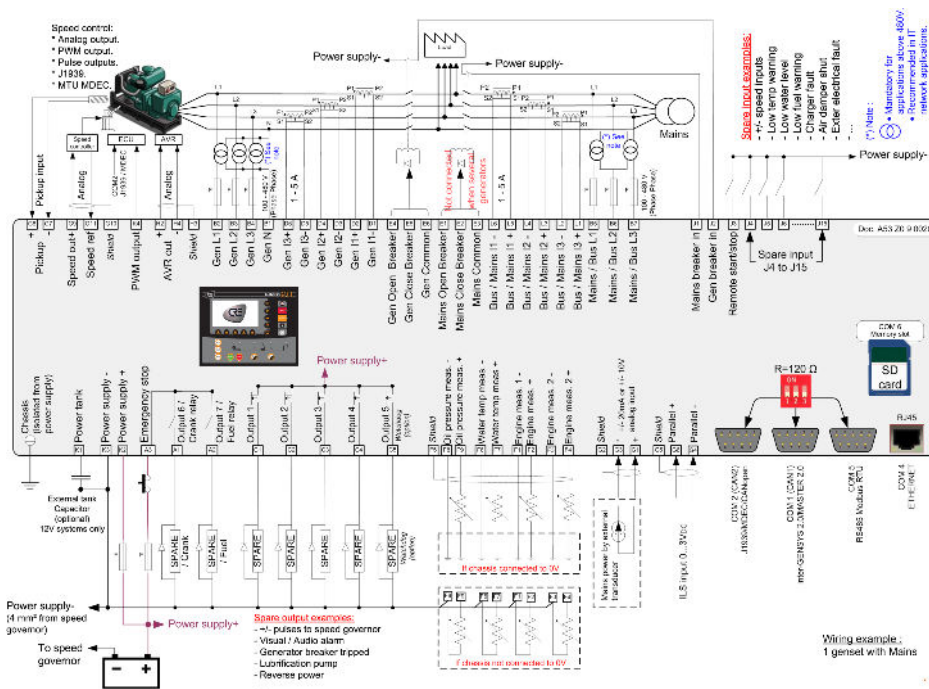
Speed control:
* Analog output.
* PWM output.
* Pulse outputs.
* J1939.
* MTU MDEC.

Power supply-

Power supply-

Mains

Speed controller

ECU

AVR

Analog

CAN J1939 / MDEC

Analog

Pickup input

100 - 480 V (Phase-Phase)

1 - 5 A

(*) See note

Not connected when several generators

1 - 5 A

(*) See note

100 - 480 V (Phase-Phase)

Spare input examples:
- +/- speed inputs
- Low temp warning
- Low water level
- Low fuel warning
- Charger fault
- Air damper shut
- Exter electrical fault
- ...

(*) Note :
• Mandatory for applications above 480V.
• Recommended in IT network applications.

Power supply-

Doc: A53 Z0 9 0031

Pickup +
Pickup -
Speed out+
Speed ref
Shield
PWM output
AVR out +
AVR out -
Shield
Gen L1
Gen L2
Gen L3
Gen N
Gen I3+
Gen I3-
Gen I2+
Gen I2-
Gen I1+
Gen I1-
Gen Open Breaker
Gen Close Breaker
Gen Common
Mains Open Breaker
Mains Close Breaker
Mains Common
Bus / Mains I1 -
Bus / Mains I1 +
Bus / Mains I2 -
Bus / Mains I2 +
Bus / Mains I3 -
Bus / Mains I3 +
Mains / Bus L1
Mains / Bus L2
Mains / Bus L3
Mains breaker in
Gen breaker in
Remote start/stop

Spare input
J4 to J15

COM 6
Memory slot

SD card

R=120 Ω

RJ45

Power supply+

Chassis (isolated from power supply)
Power tank
Power supply -
Power supply +
Emergency stop
Output 6 / Crank relay
Output 7 / Fuel relay
Output 1
Output 2
Output 3
Output 4
Output 5 / Watchdog (option)
Shield
Oil pressure meas. -
Oil pressure meas. +
Water temp meas. -
Water temp meas. +
Engine meas. 1 -
Engine meas. 1 +
Engine meas. 2 -
Engine meas. 2 +
Shield
+/- 20mA or +/- 10V analog input
Shield
Parallel +
Parallel -

External tank Capacitor (optional) 12V systems only

SPARE / Crank
SPARE / Fuel
SPARE
SPARE
SPARE
SPARE
SPARE
Watchdog (option)

If chassis connected to 0V

If chassis not connected to 0V

Mains power by external transducer

ILS input 0...3Vdc

COM 2 (CAN2) J1939/MDEC/CANopen

COM 1 (CAN1) inter GENSYS 2.0/MASTER 2.0

COM 5 RS485 Modbus RTU

COM 4 ETHERNET

Power supply-
(4 mm² from speed governor)

Power supply+

Spare output examples:
- +/- pulses to speed governor
- Visual / Audio alarm
- Generator breaker tripped
- Lubrification pump
- Reverse power

To speed governor

Wiring example :
1 genset with Mains